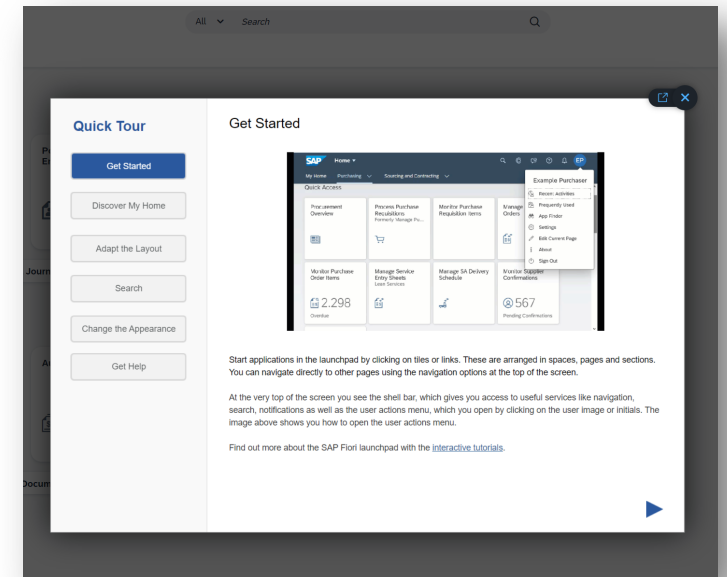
All Search

Pe
Eu

Journ

Ac

Docum

Quick Tour

Get Started

Discover My Home

Adapt the Layout

Search

Change the Appearance

Get Help

Get Started

SAP Home

My Home Purchasing Sourcing and Contracting

Quick Access

Procurement Overview

Process Purchase Requisitions
Formerly: Manage Pu...

Monitor Purchase Requisition Items

Manage Orders

Monitor Purchase Order Items

2.298
Overdue

Manage Service Entry Sheets
Lean Services

Manage SA Delivery Schedule

Monitor Supplier Confirmations

567
Pending Confirmations

EP

Example Purchaser

Recent Activities

Frequently Used

App Finder

Settings

Edit Current Page

About

Sign Out

Start applications in the launchpad by clicking on tiles or links. These are arranged in spaces, pages and sections. You can navigate directly to other pages using the navigation options at the top of the screen.

At the very top of the screen you see the shell bar, which gives you access to useful services like navigation, search, notifications as well as the user actions menu, which you open by clicking on the user image or initials. The image above shows you how to open the user actions menu.

Find out more about the SAP Fiori launchpad with the interactive tutorials.